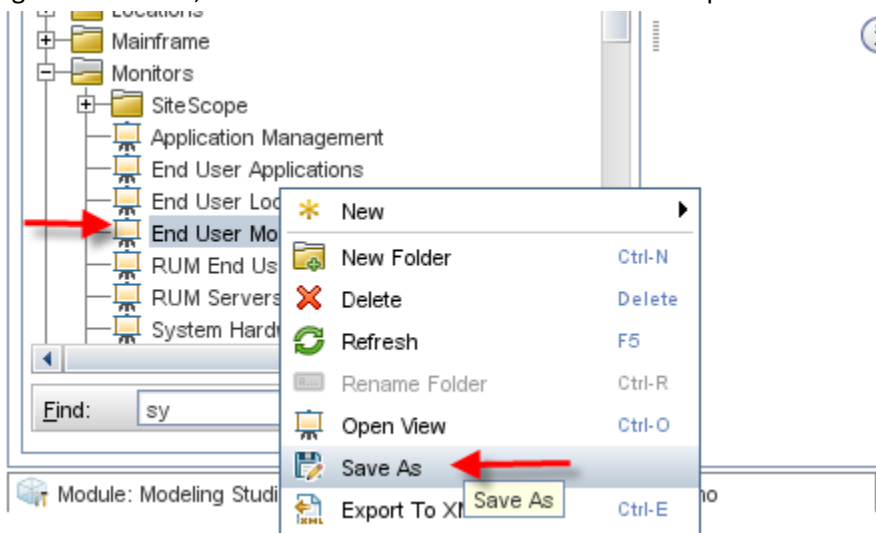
Locations
Mainframe
Monitors
SiteScope
Application Management
End User Applications
End User Loc
End User Mo
RUM End Us
RUM Servers
System Hardw

Find: sy

New
New Folder Ctrl-N
Delete Delete
Refresh F5
Rename Folder Ctrl-R
Open View Ctrl-O
Save As
Save As
Export To X Ctrl-E

Module: Modeling Studi
no